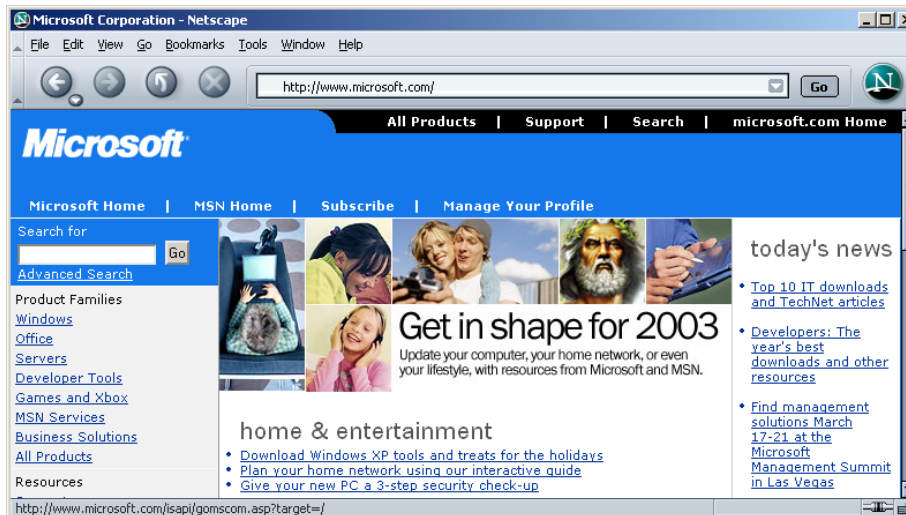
Microsoft Corporation - Netscape

File Edit View Go Bookmarks Tools Window Help

http://www.microsoft.com/

Go

All Products | Support | Search | microsoft.com Home

Microsoft

Microsoft Home | MSN Home | Subscribe | Manage Your Profile

Search for

Go

Advanced Search

Product Families

Windows

Office

Servers

Developer Tools

Games and Xbox

MSN Services

Business Solutions

All Products

Resources

Get in shape for 2003

Update your computer, your home network, or even your lifestyle, with resources from Microsoft and MSN.

home & entertainment

Download Windows XP tools and treats for the holidays

Plan your home network using our interactive guide

Give your new PC a 3-step security check-up

today's news

Top 10 IT downloads and TechNet articles

Developers: The year's best downloads and other resources

Find management solutions March 17-21 at the Microsoft Management Summit in Las Vegas

http://www.microsoft.com/isapi/gomscom.asp?target=/